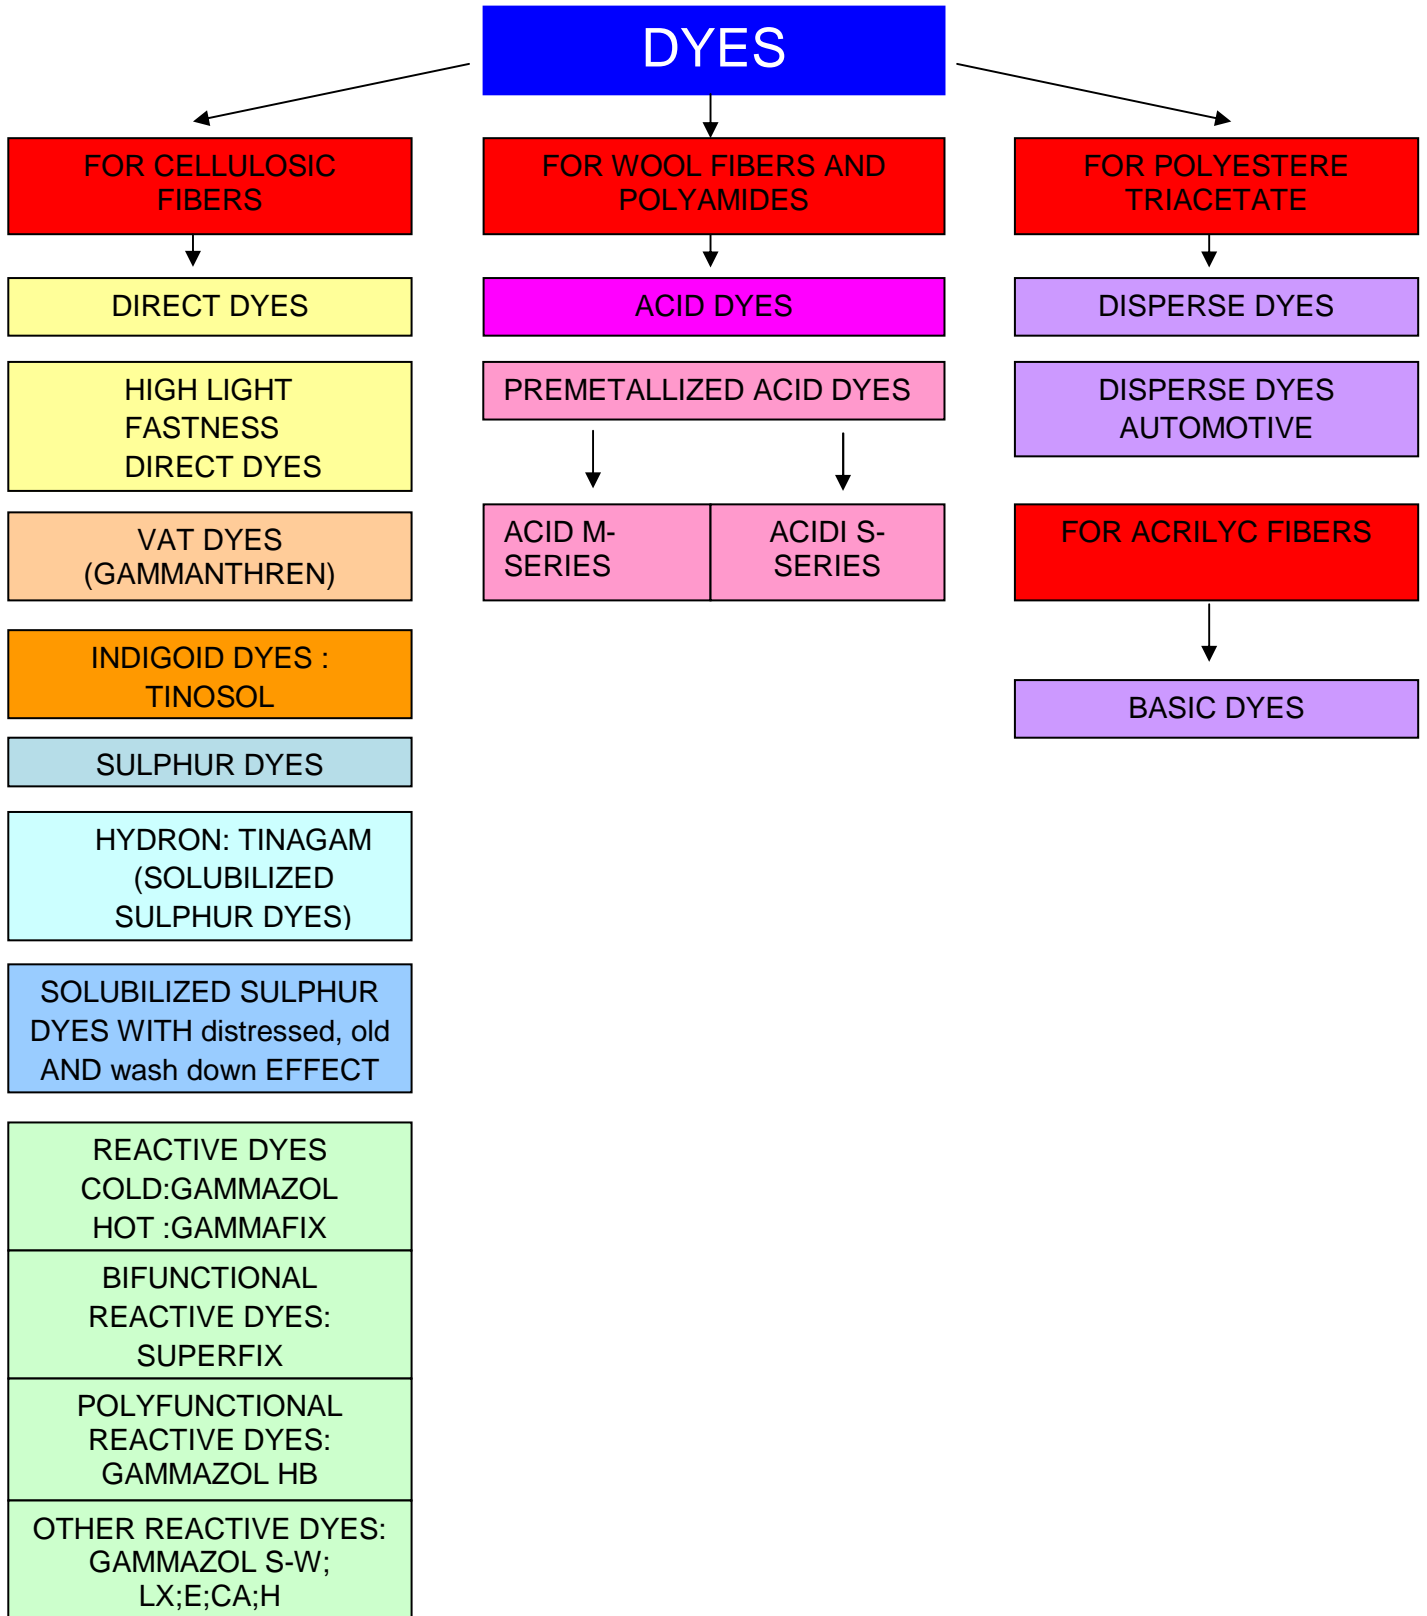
DYES

FOR CELLULOSIC FIBERS

DIRECT DYES

HIGH LIGHT FASTNESS DIRECT DYES

VAT DYES (GAMMANTHREN)

INDIGOID DYES : TINOSOL

SULPHUR DYES

HYDRON: TINAGAM (SOLUBILIZED SULPHUR DYES)

SOLUBILIZED SULPHUR DYES WITH distressed, old AND wash down EFFECT

REACTIVE DYES COLD:GAMMAZOL HOT :GAMMAFIX

BIFUNCTIONAL REACTIVE DYES: SUPERFIX

POLYFUNCTIONAL REACTIVE DYES: GAMMAZOL HB

OTHER REACTIVE DYES: GAMMAZOL S-W; LX;E;CA;H

FOR WOOL FIBERS AND POLYAMIDES

ACID DYES

PREMETALLIZED ACID DYES

ACID M-SERIES

ACIDI S-SERIES

FOR POLYESTERE TRIACETATE

DISPERSE DYES

DISPERSE DYES AUTOMOTIVE

FOR ACRILYC FIBERS

BASIC DYES